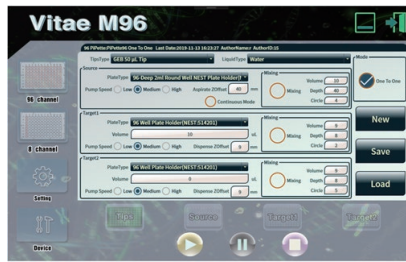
Vitae M96

96 Pipette/Pipette96 One To One Last Date:2019-11-13 16:23:27 AuthorName: AuthorID:15

TipsType GEB 50 μL Tip LiquidType Water

Source
PlateType 96-Deep 2ml Round Well NEST Plate Holder(?
Pump Speed Low Medium High Aspirate ZOffset 40 mm
Continuous Mode
Mixing
Mixing
Volume 10
Depth 40
Circle 4

Mode
One To One

96 channel

8 channel

Target1
PlateType 96 Well Plate Holder(NEST-514201)
Volume 10 uL
Pump Speed Low Medium High Dispense ZOffset 9 mm
Mixing
Mixing
Volume 8
Depth 6
Circle 3

New

Save

Setting

Target2
PlateType 96 Well Plate Holder(NEST-514201)
Volume 0 uL
Pump Speed Low Medium High Dispense ZOffset 9 mm
Mixing
Mixing
Volume 0
Depth 0
Circle 0

Load

Device

Tips Source Target1 Target2